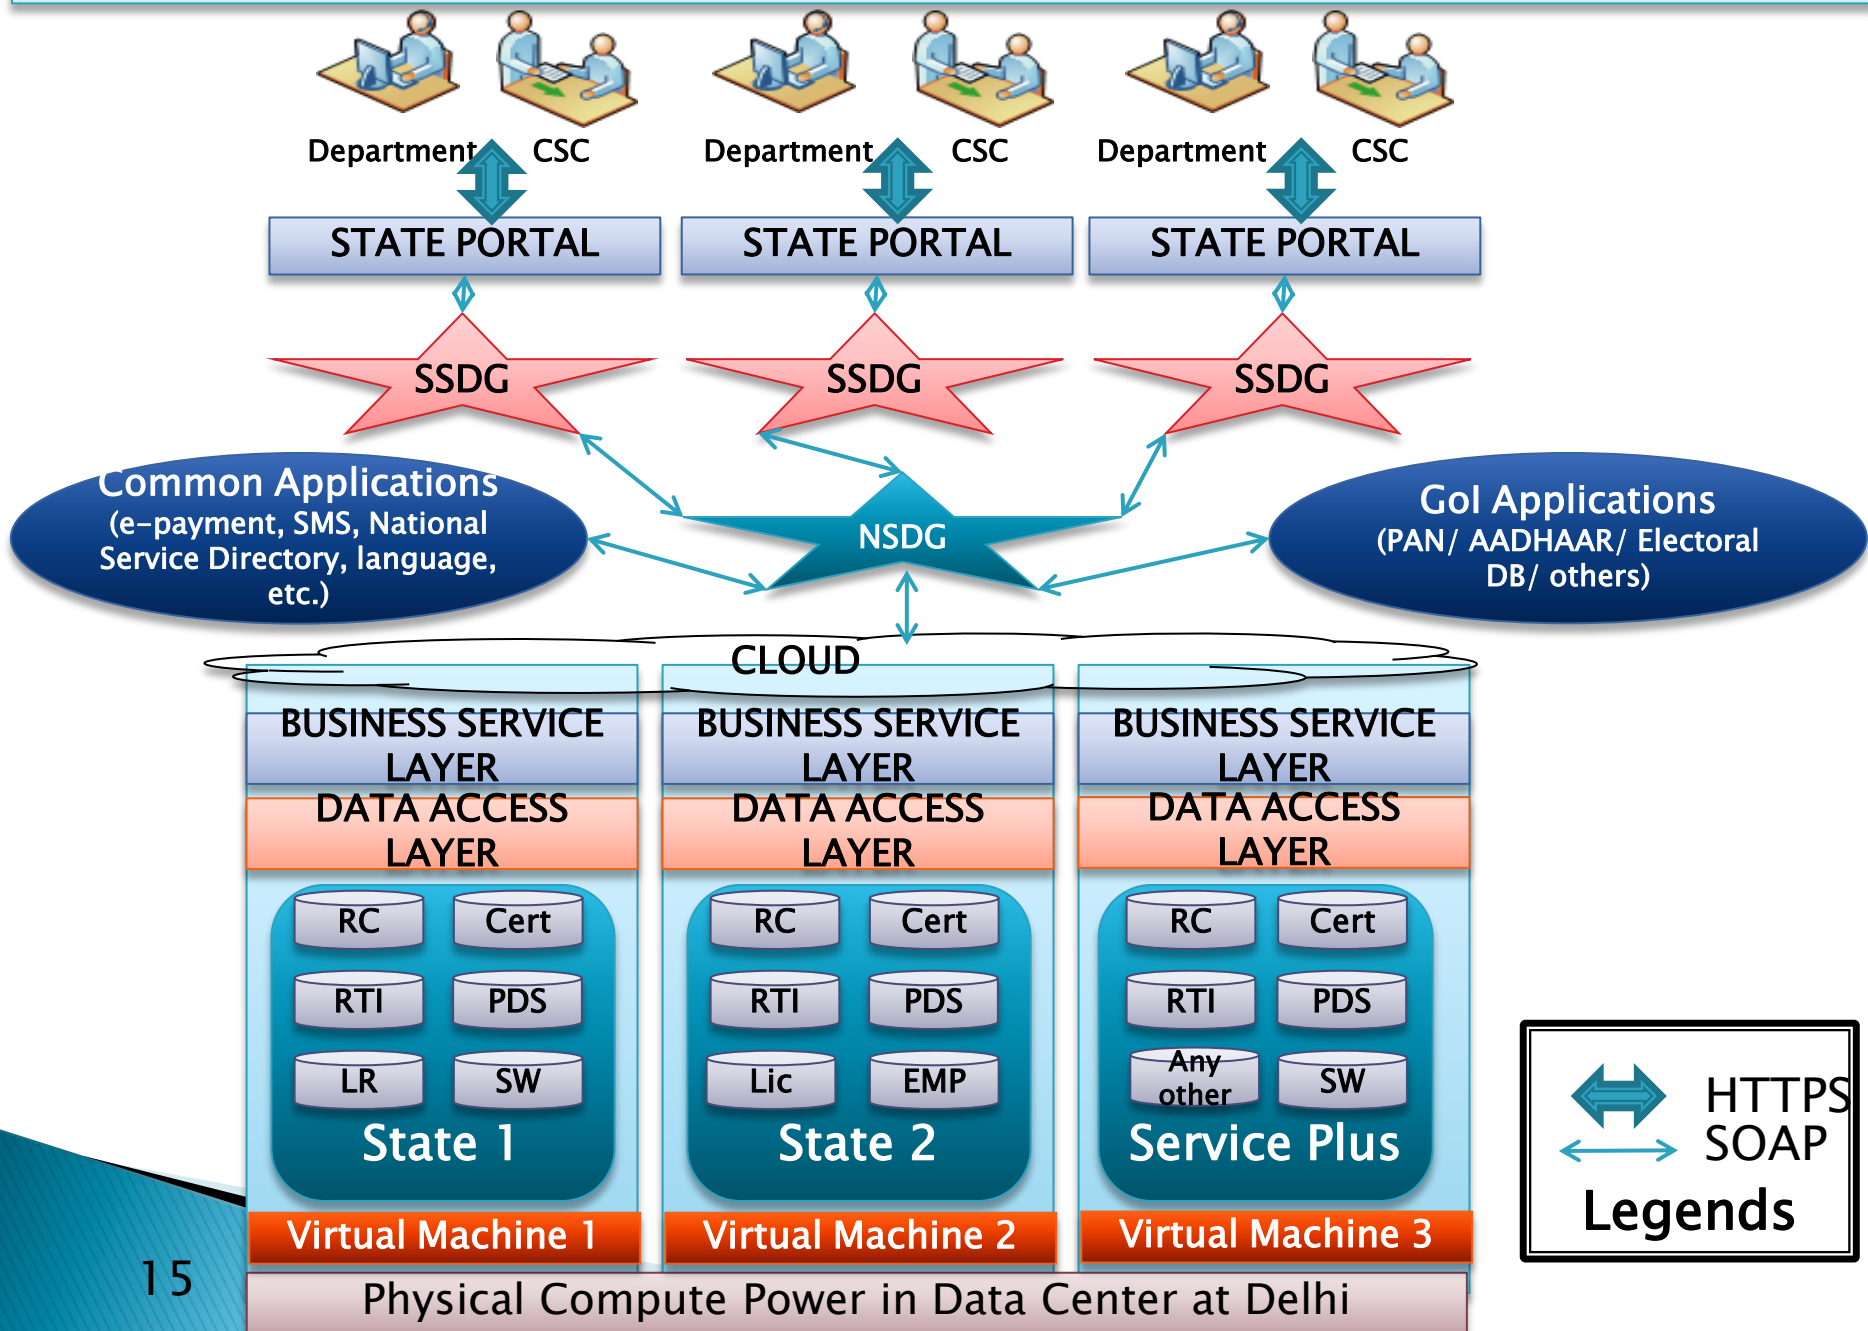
Department CSC Department CSC Department CSC

STATE PORTAL STATE PORTAL STATE PORTAL

SSDG SSDG SSDG

Common Applications (e-payment, SMS, National Service Directory, language, etc.)

NSDG

GoI Applications (PAN/ AADHAAR/ Electoral DB/ others)

CLOUD

BUSINESS SERVICE LAYER
DATA ACCESS LAYER
RC Cert
RTI PDS
LR SW
State 1
Virtual Machine 1

BUSINESS SERVICE LAYER
DATA ACCESS LAYER
RC Cert
RTI PDS
Lic EMP
State 2
Virtual Machine 2

BUSINESS SERVICE LAYER
DATA ACCESS LAYER
RC Cert
RTI PDS
Any other SW
Service Plus
Virtual Machine 3

HTTPS
SOAP
Legends

Physical Compute Power in Data Center at Delhi

15